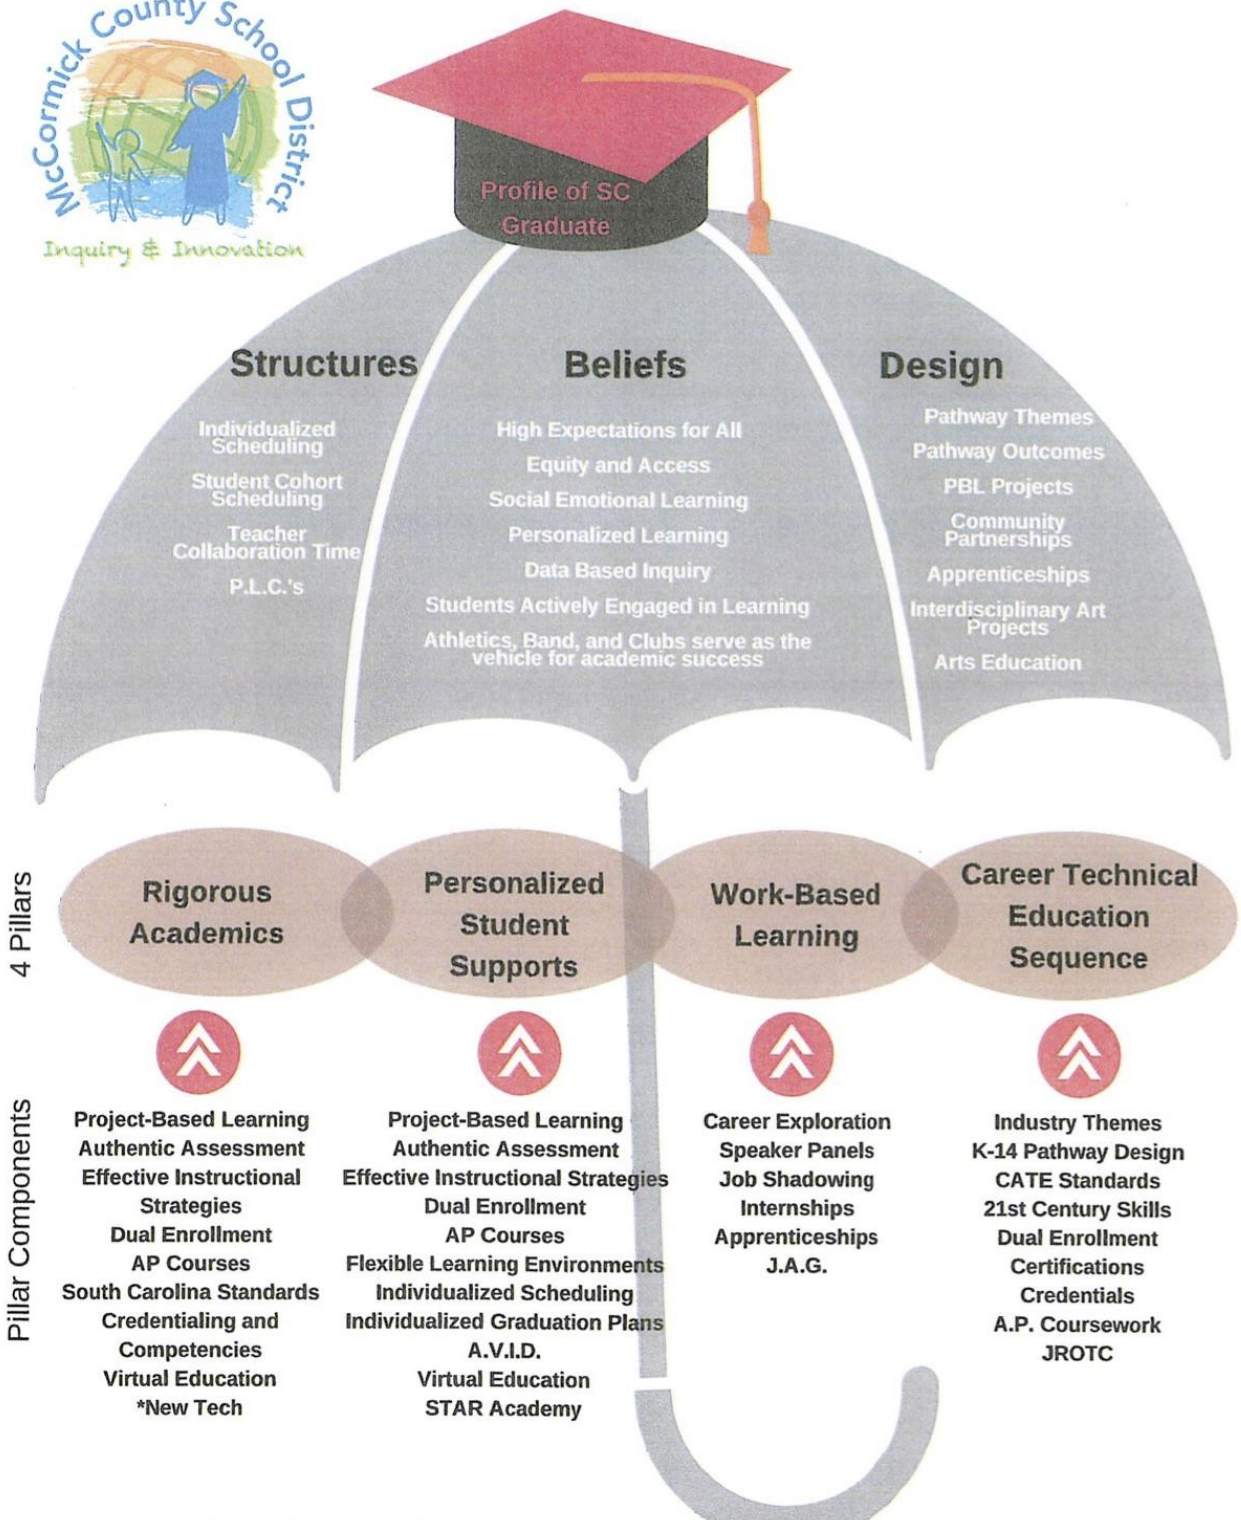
McCormick County School District
Inquiry & Innovation

Profile of SC Graduate

Structures
Individualized Scheduling
Student Cohort Scheduling
Teacher Collaboration Time
P.L.C.'s

Beliefs
High Expectations for All
Equity and Access
Social Emotional Learning
Personalized Learning
Data Based Inquiry
Students Actively Engaged in Learning
Athletics, Band, and Clubs serve as the vehicle for academic success

Design
Pathway Themes
Pathway Outcomes
PBL Projects
Community Partnerships
Apprenticeships
Interdisciplinary Art Projects
Arts Education

4 Pillars

Rigorous Academics

Personalized Student Supports

Work-Based Learning

Career Technical Education Sequence

Pillar Components

Project-Based Learning
Authentic Assessment
Effective Instructional Strategies
Dual Enrollment
AP Courses
South Carolina Standards
Credentialing and Competencies
Virtual Education
*New Tech

Project-Based Learning
Authentic Assessment
Effective Instructional Strategies
Dual Enrollment
AP Courses
Flexible Learning Environments
Individualized Scheduling
Individualized Graduation Plans
A.V.I.D.
Virtual Education
STAR Academy

Career Exploration
Speaker Panels
Job Shadowing
Internships
Apprenticeships
J.A.G.

Industry Themes
K-14 Pathway Design
CATE Standards
21st Century Skills
Dual Enrollment
Certifications
Credentials
A.P. Coursework
JROTC